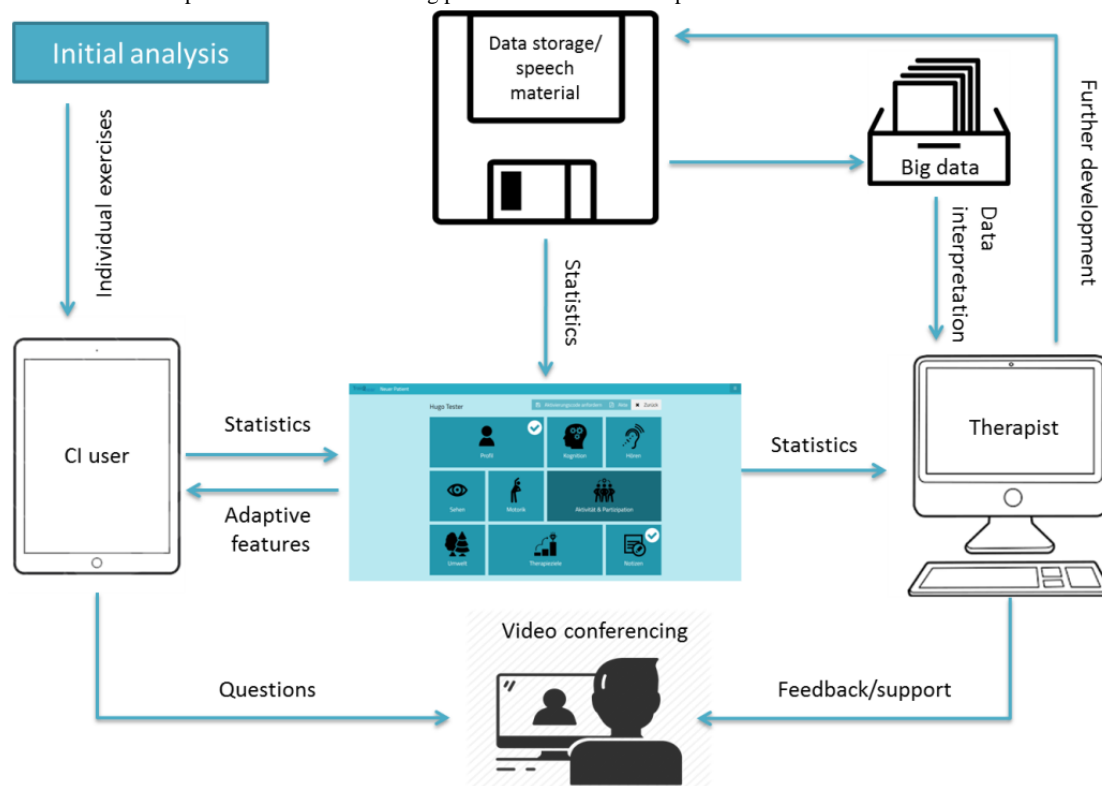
Initial analysis

Individual exercises

Data storage/ speech material

Big data

Further development

Data interpretation

Statistics

CI user

Statistics

Adaptive features

Neuer Patient

Hugo Tester

Zurück

Profil

Kognition

Hören

Sehen

Motorik

Aktivität & Partizipation

Umwelt

Therapieziele

Notizen

Statistics

Therapist

Video conferencing

Questions

Feedback/support